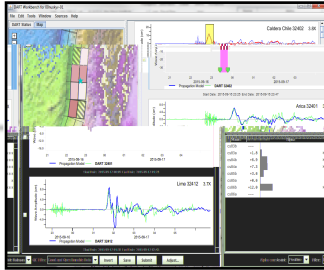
DART Workbench for Illapu-E
File Edit Tools Window Sources Help
DART Status Map
Caldera Chile 32402 1.6X
Propagation Model DART 32402
Arica 32401
Propagation Model DART 32401
Lima 32412 3.7X
Propagation Model DART 32412
Insert Save Submit Adjust...